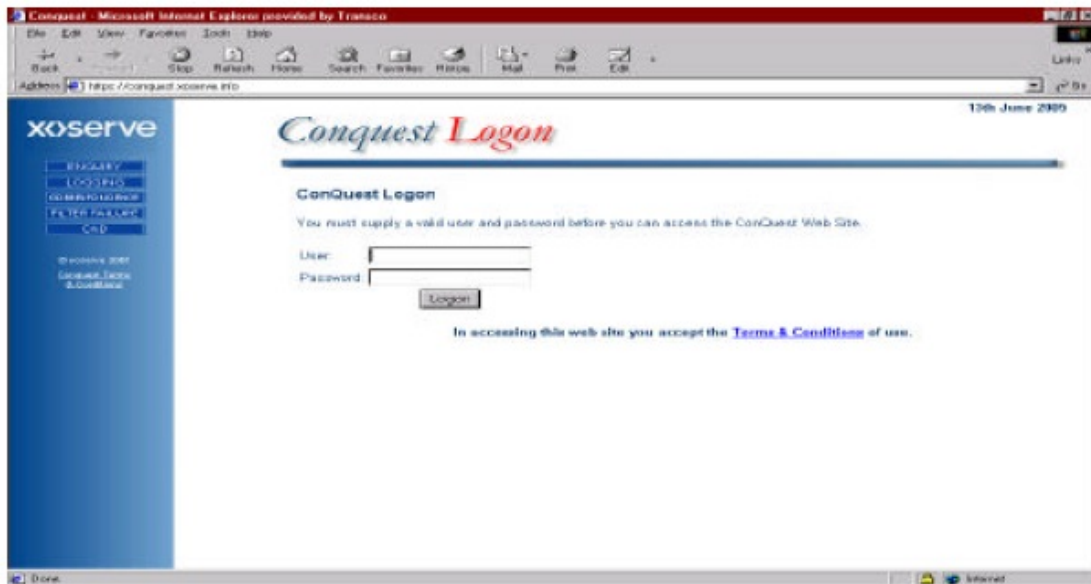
Conquest - Microsoft Internet Explorer provided by Transco

File Edit View Favorites Tools Help

Back Forward Stop Refresh Home Search Favorites History Mail Print Edit

Links

Address https://conquest.xoserve.info

13th June 2005

xoserve

ENQUIRY
LOGGING
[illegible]
FILTER FAULURE
CHD

© xoserve 2005
Conquest Terms & Conditions

Conquest Logon

ConQuest Logon

You must supply a valid user and password before you can access the ConQuest Web Site.

User:
Password:
Logon

In accessing this web site you accept the Terms & Conditions of use.

Done

Internet